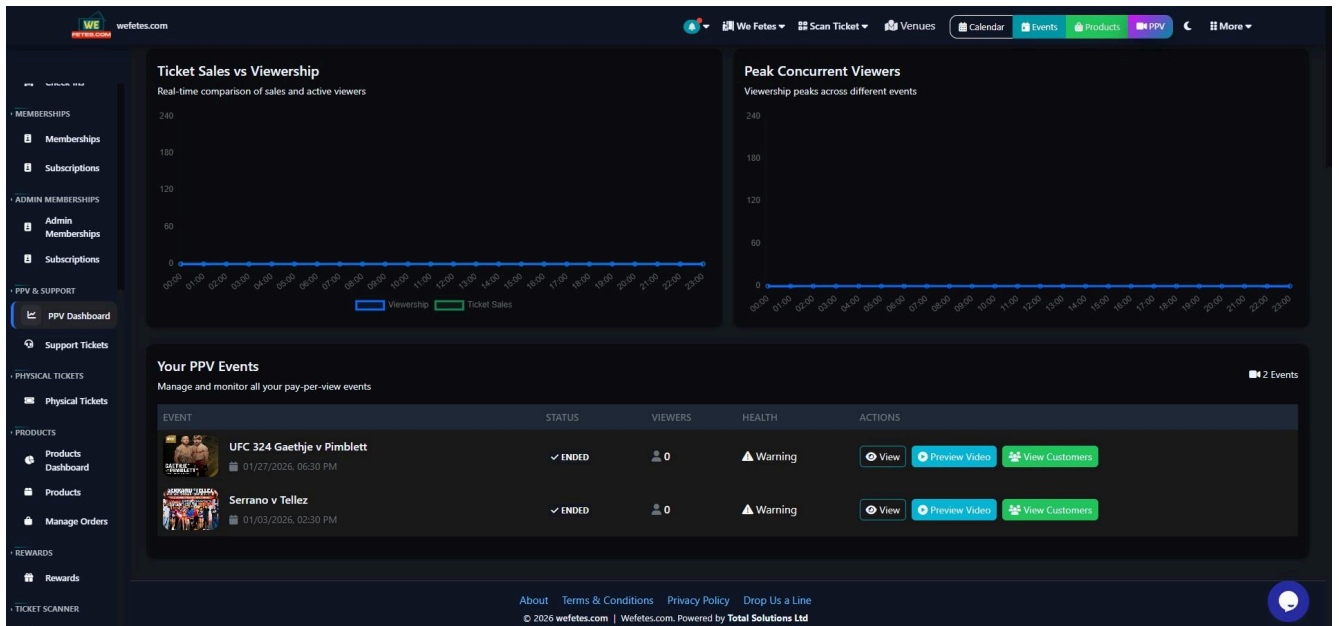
WE FETES.COM wefetes.com

We Fetes ▾ Scan Ticket ▾ Venues Calendar Events Products PPV More ▾

Check-ins

MEMBERSHIPS
Memberships
Subscriptions

ADMIN MEMBERSHIPS
Admin Memberships
Subscriptions

PPV & SUPPORT
PPV Dashboard
Support Tickets

PHYSICAL TICKETS
Physical Tickets

PRODUCTS
Products Dashboard
Products
Manage Orders

REWARDS
Rewards

TICKET SCANNER

Ticket Sales vs Viewership
Real-time comparison of sales and active viewers
240
180
120
60
0
00:00 01:00 02:00 03:00 04:00 05:00 06:00 07:00 08:00 09:00 10:00 11:00 12:00 13:00 14:00 15:00 16:00 17:00 18:00 19:00 20:00 21:00 22:00 23:00
Viewership Ticket Sales

Peak Concurrent Viewers
Viewership peaks across different events
240
180
120
60
0
00:00 01:00 02:00 03:00 04:00 05:00 06:00 07:00 08:00 09:00 10:00 11:00 12:00 13:00 14:00 15:00 16:00 17:00 18:00 19:00 20:00 21:00 22:00 23:00

Your PPV Events
Manage and monitor all your pay-per-view events
2 Events

| EVENT | STATUS | VIEWERS | HEALTH | ACTIONS |
|---|---|---|---|---|
| UFC 324 Gaethje v Pimblett 01/27/2026, 06:30 PM | ✓ ENDED | 0 | Warning | View Preview Video View Customers |
| Serrano v Tellez 01/03/2026, 02:30 PM | ✓ ENDED | 0 | Warning | View Preview Video View Customers |

About Terms & Conditions Privacy Policy Drop Us a Line
© 2026 wefetes.com | Wefetes.com. Powered by Total Solutions Ltd